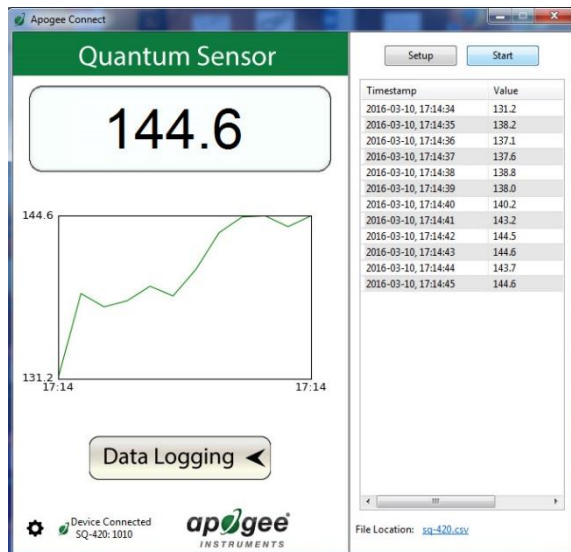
Apogee Connect

Quantum Sensor

144.6

144.6

131.2

17:14

17:14

Data Logging

Device Connected
SQ-420: 1010

apogee
INSTRUMENTS

Setup

Start

| Timestamp | Value |
|---|---|
| 2016-03-10, 17:14:34 | 131.2 |
| 2016-03-10, 17:14:35 | 138.2 |
| 2016-03-10, 17:14:36 | 137.1 |
| 2016-03-10, 17:14:37 | 137.6 |
| 2016-03-10, 17:14:38 | 138.8 |
| 2016-03-10, 17:14:39 | 138.0 |
| 2016-03-10, 17:14:40 | 140.2 |
| 2016-03-10, 17:14:41 | 143.2 |
| 2016-03-10, 17:14:42 | 144.5 |
| 2016-03-10, 17:14:43 | 144.6 |
| 2016-03-10, 17:14:44 | 143.7 |
| 2016-03-10, 17:14:45 | 144.6 |

File Location: sq-420.csv